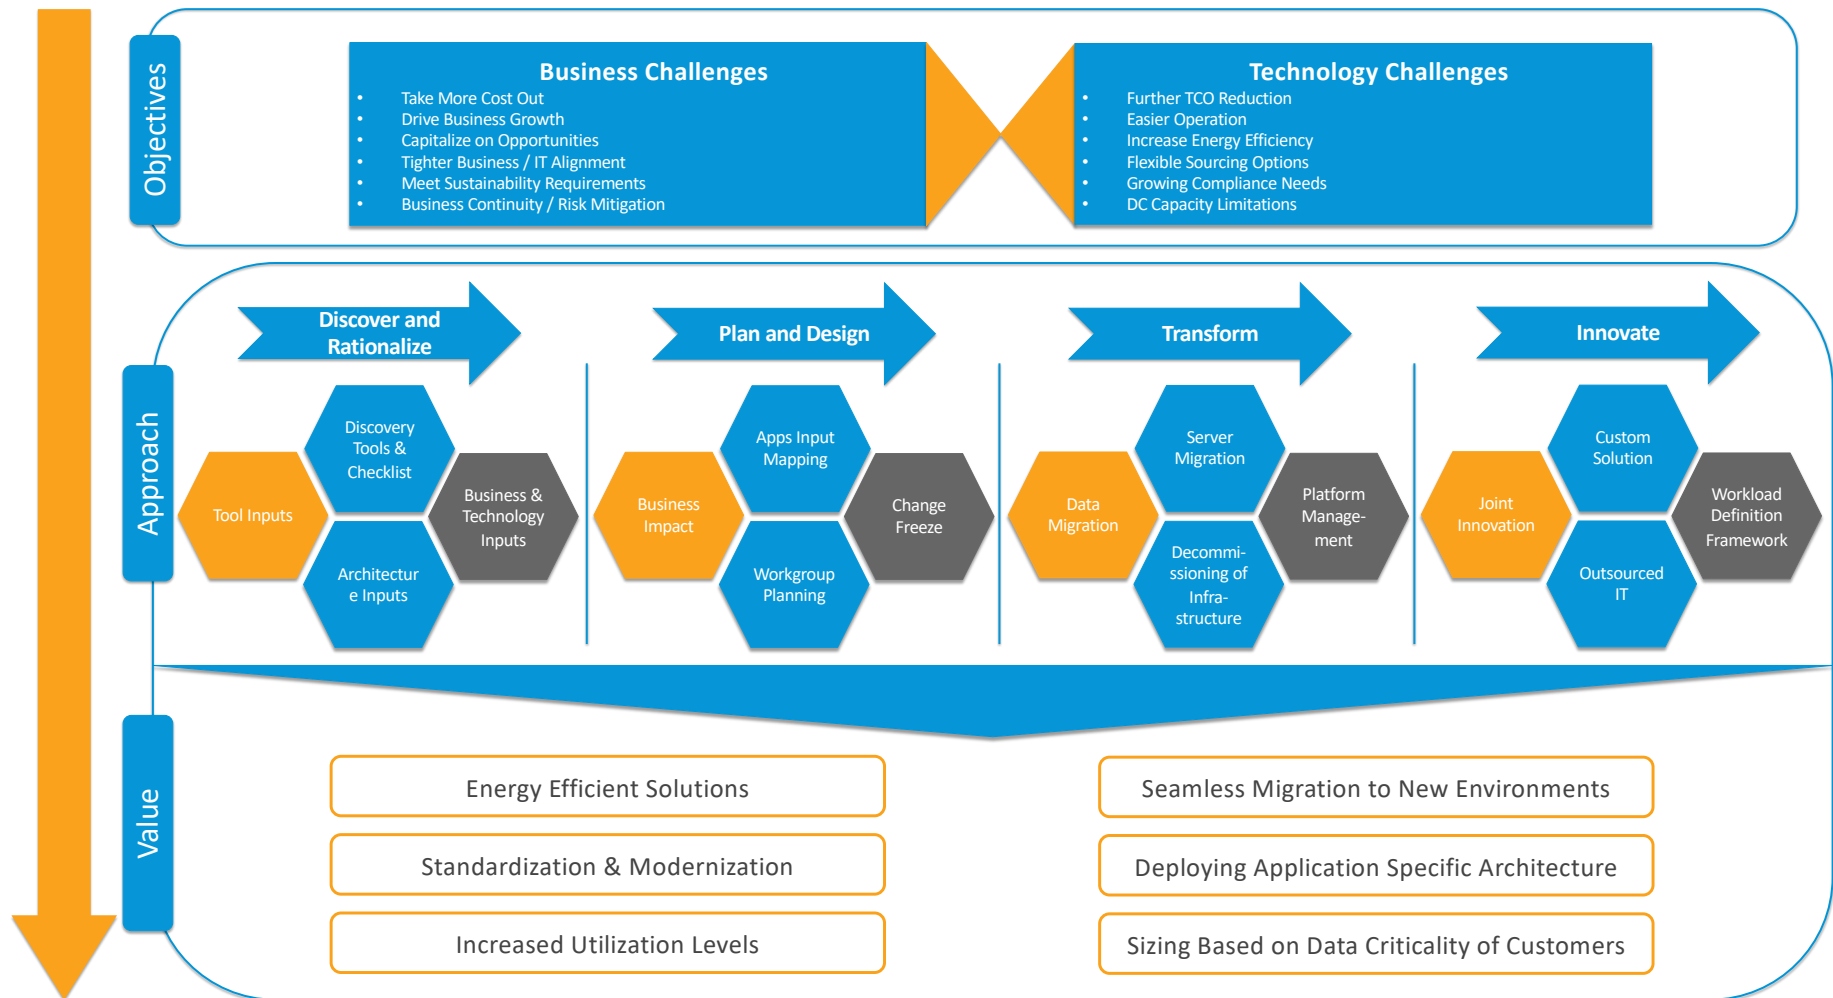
Objectives

Business Challenges
- Take More Cost Out
- Drive Business Growth
- Capitalize on Opportunities
- Tighter Business / IT Alignment
- Meet Sustainability Requirements
- Business Continuity / Risk Mitigation

Technology Challenges
- Further TCO Reduction
- Easier Operation
- Increase Energy Efficiency
- Flexible Sourcing Options
- Growing Compliance Needs
- DC Capacity Limitations

Approach

Discover and Rationalize
Tool Inputs
Discovery Tools & Checklist
Business & Technology Inputs
Architecture Inputs

Plan and Design
Business Impact
Apps Input Mapping
Change Freeze
Workgroup Planning

Transform
Data Migration
Server Migration
Platform Management
Decommissioning of Infrastructure

Innovate
Joint Innovation
Custom Solution
Workload Definition Framework
Outsourced IT

Value

Energy Efficient Solutions
Standardization & Modernization
Increased Utilization Levels
Seamless Migration to New Environments
Deploying Application Specific Architecture
Sizing Based on Data Criticality of Customers